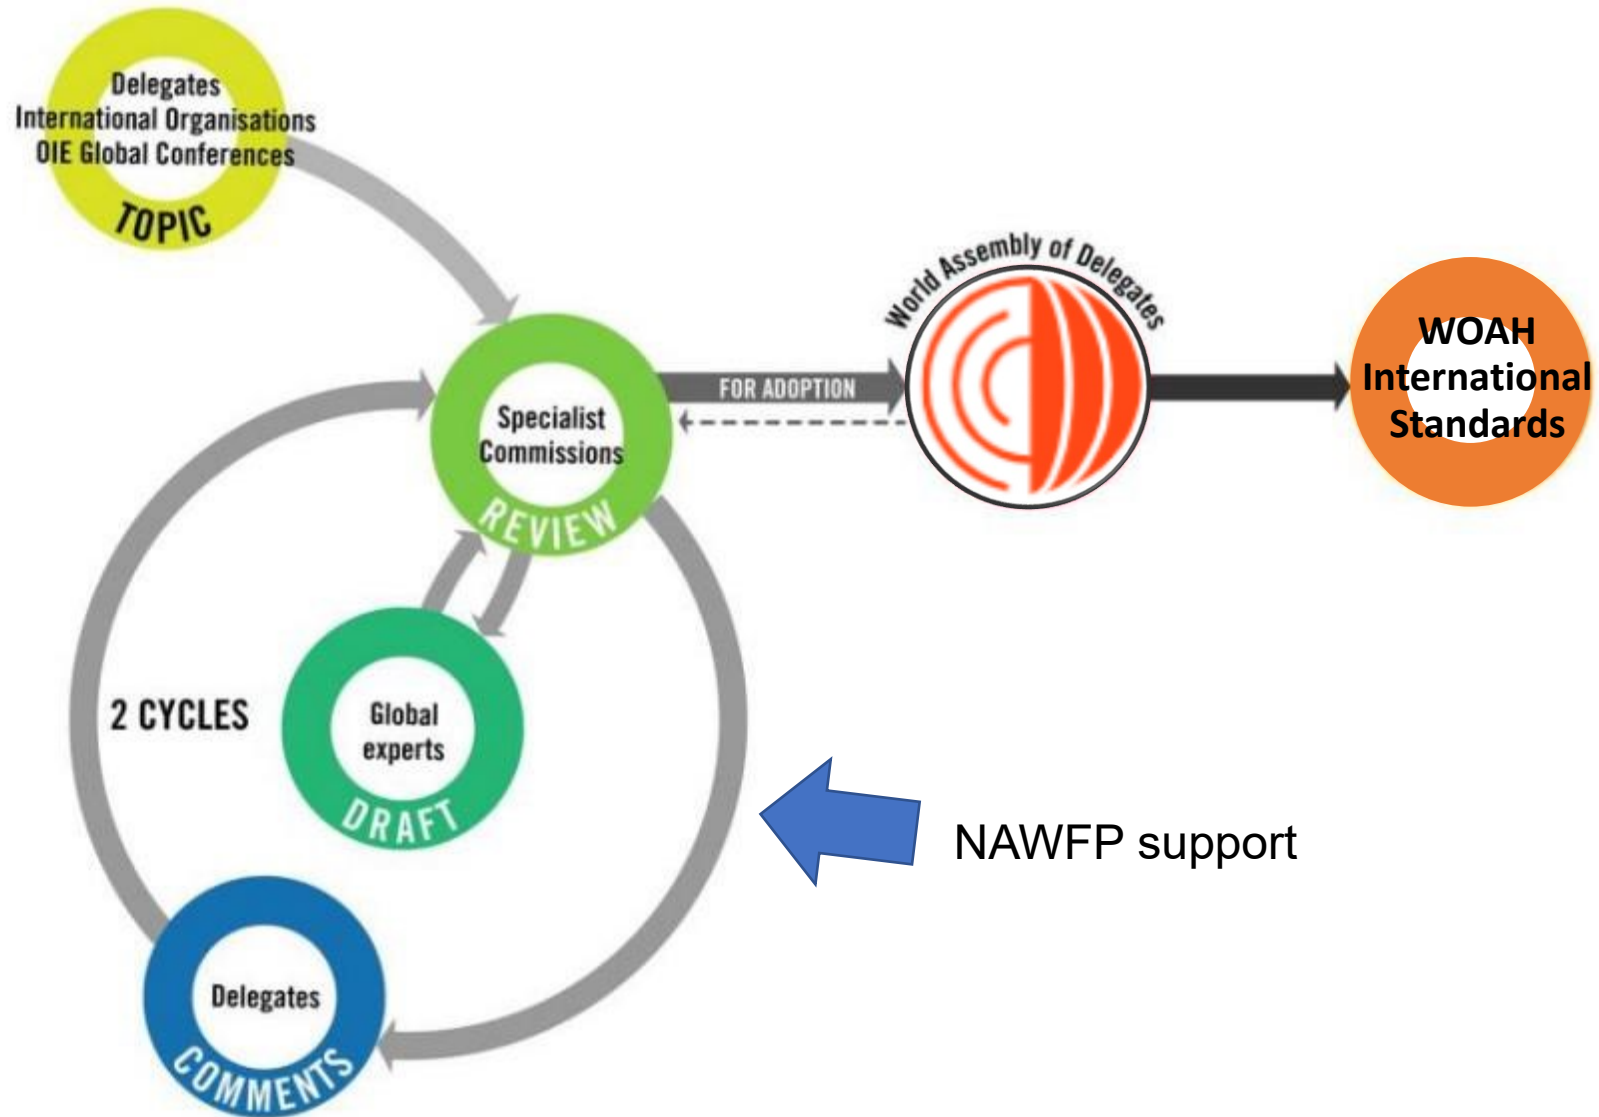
Delegates
International Organisations
OIE Global Conferences
TOPIC

Specialist Commissions
REVIEW

FOR ADOPTION

World Assembly of Delegates

WOAH International Standards

2 CYCLES

Global experts
DRAFT

NAWFP support

Delegates
COMMENTS